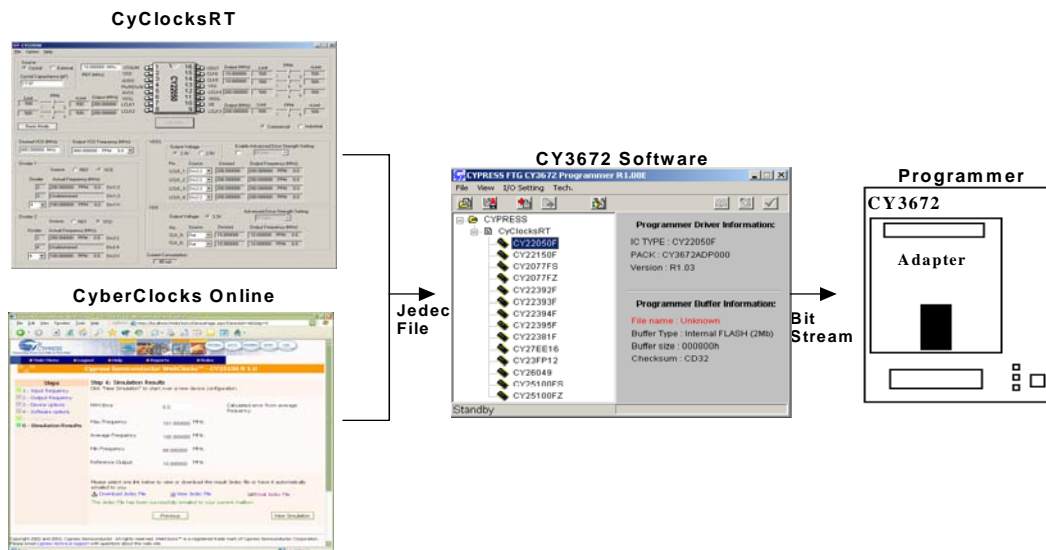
CyClocksRT

CyberClocks Online

Jedec File

CY3672 Software

CYPRESS FTG CY3672 Programmer R1.00E

File View I/O Setting Tech.

CYPRESS
CyClocksRT
CY22050F
CY22150F
CY2077FS
CY2077FZ
CY22392F
CY22393F
CY22394F
CY22395F
CY22381F
CY27EE16
CY23FP12
CY26049
CY25100FS
CY25100FZ

Programmer Driver Information:

IC TYPE : CY22050F
PACK : CY3672ADP000
Version : R1.03

Programmer Buffer Information:

File name : Unknown
Buffer Type : Internal FLASH (2Mb)
Buffer size : 000000h
Checksum : CD32

Standby

Bit Stream

Programmer

CY3672

Adapter